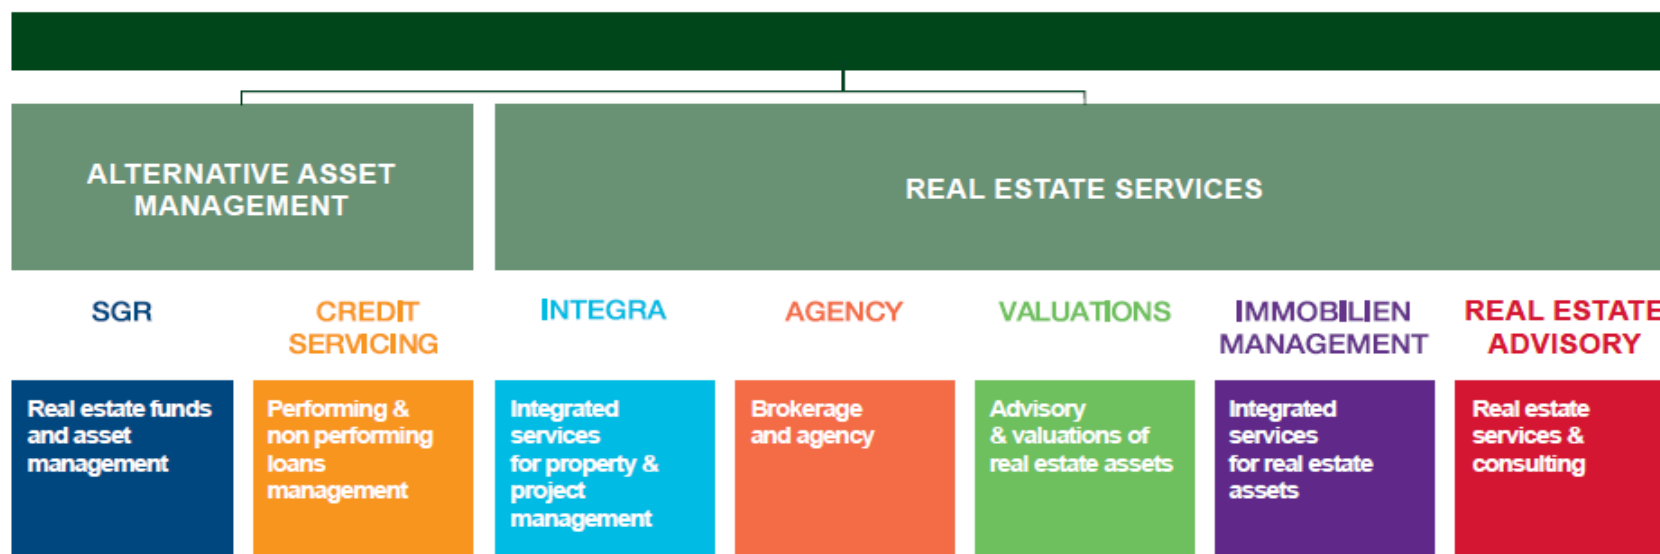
ALTERNATIVE ASSET MANAGEMENT

REAL ESTATE SERVICES

SGR

CREDIT SERVICING

INTEGRA

AGENCY

VALUATIONS

IMMOBILIEN MANAGEMENT

REAL ESTATE ADVISORY

Real estate funds and asset management

Performing & non performing loans management

Integrated services for property & project management

Brokerage and agency

Advisory & valuations of real estate assets

Integrated services for real estate assets

Real estate services & consulting